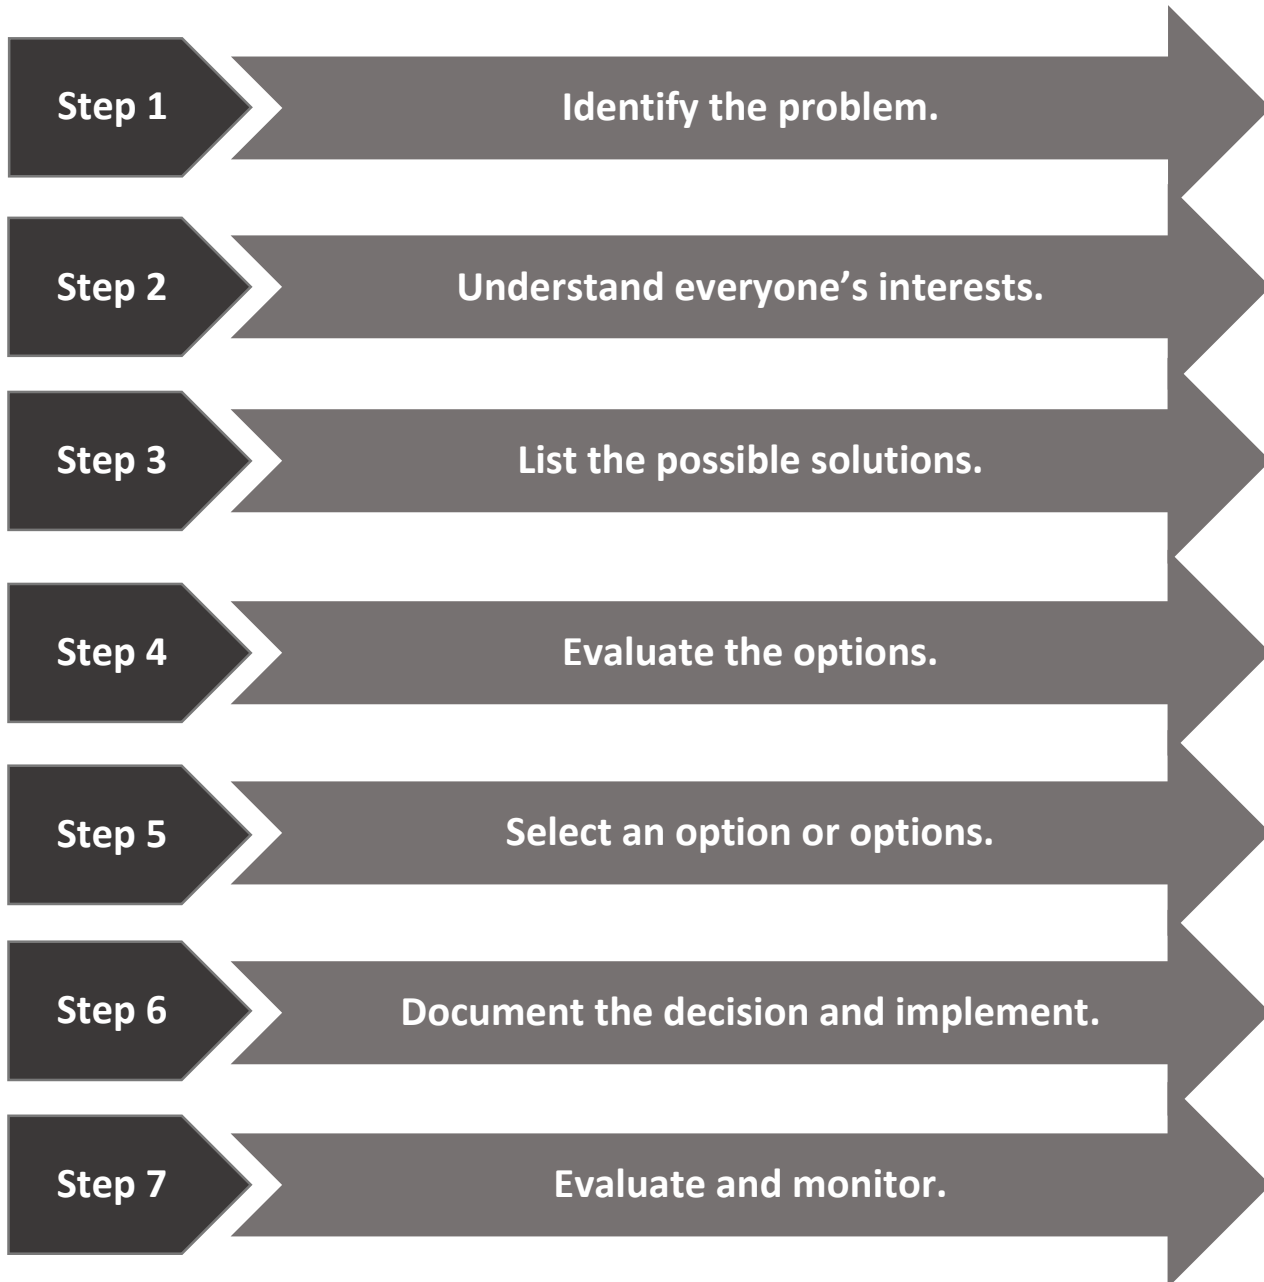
Step 1

Identify the problem.

Step 2

Understand everyone’s interests.

Step 3

List the possible solutions.

Step 4

Evaluate the options.

Step 5

Select an option or options.

Step 6

Document the decision and implement.

Step 7

Evaluate and monitor.